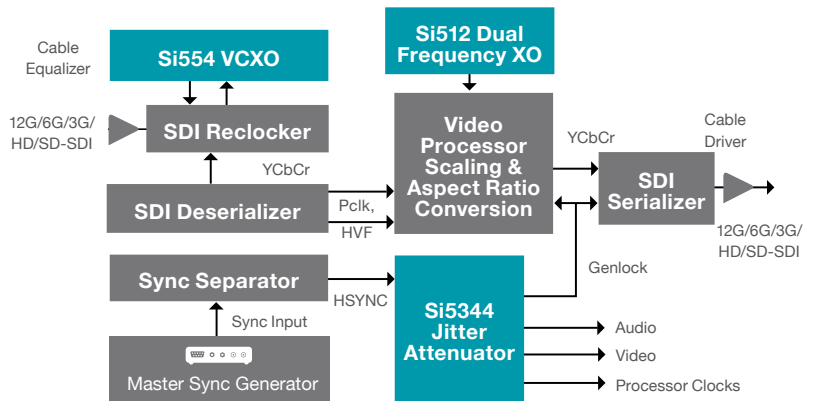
Cable Equalizer

Si554 VCXO

Si512 Dual Frequency XO

12G/6G/3G/ HD/SD-SDI

SDI Reclocker

Video Processor Scaling & Aspect Ratio Conversion

YCbCr

Cable Driver

YCbCr

SDI Serializer

SDI Deserializer

Pclk, HVF

12G/6G/3G/ HD/SD-SDI

Genlock

Sync Separator

HSYNC

Si5344 Jitter Attenuator

Sync Input

Audio

Video

Master Sync Generator

Processor Clocks